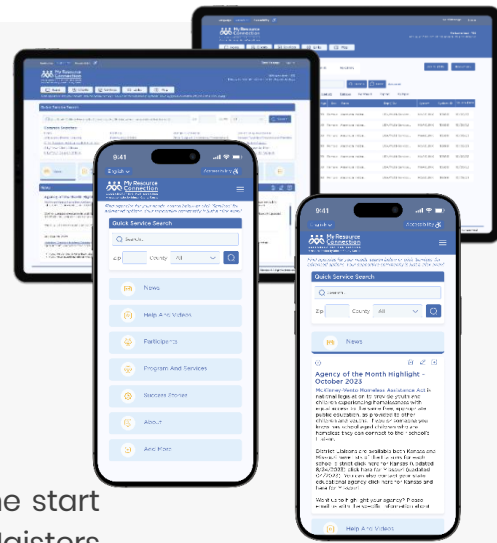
9:41

English

Accessibility

My Resource Connection

Quick Service Search

Search...

Zip

County

All

News

Help And Videos

Participants

Program And Services

Success Stories

About

And More

9:41

English

Accessibility

My Resource Connection

Quick Service Search

Search...

Zip

County

All

News

Agency of the Month Highlight - October 2023

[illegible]

Help And Videos

e start

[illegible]